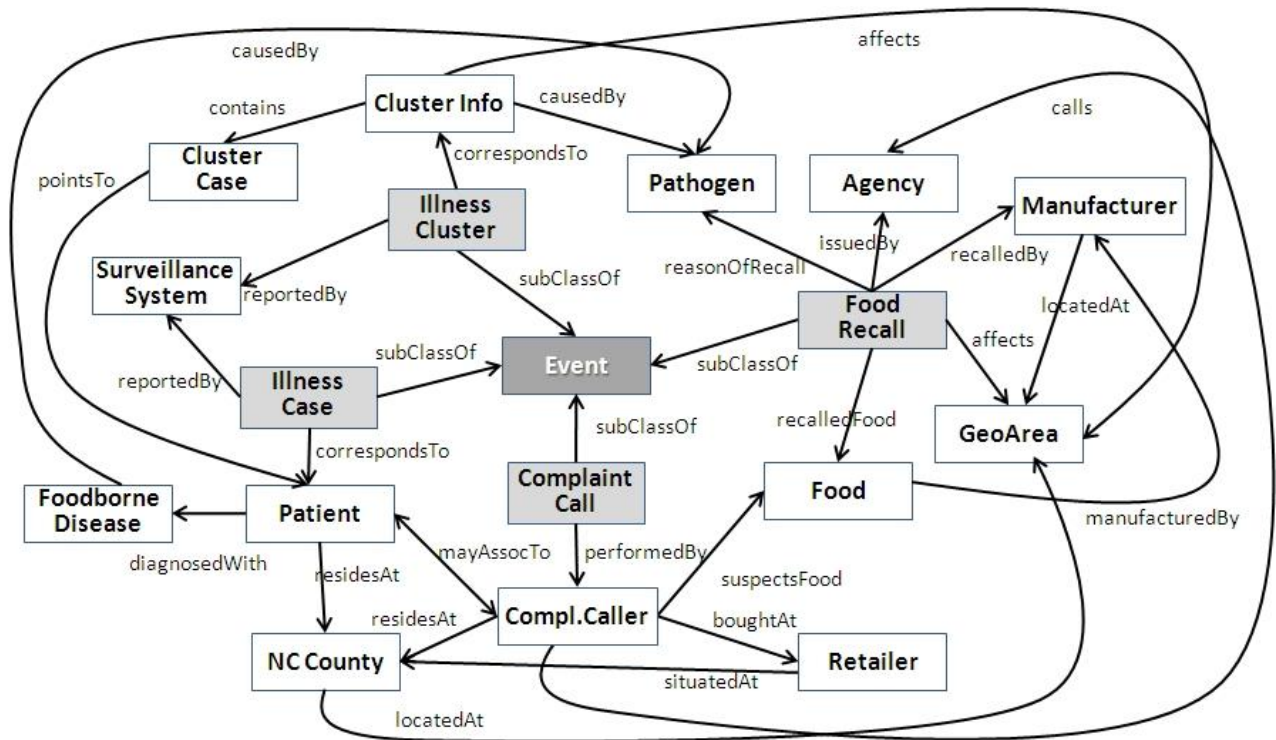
causedBy
affects
Cluster Info
causedBy
contains
calls
Cluster Case
correspondsTo
pointsTo
Pathogen
Agency
Manufacturer
Illness Cluster
issuedBy
recalledBy
Surveillance System
reportedBy
reasonOfRecall
subClassOf
Food Recall
locatedAt
subClassOf
affects
Event
subClassOf
reportedBy
Illness Case
recalledFood
subClassOf
GeoArea
correspondsTo
Complaint Call
Food
Foodborne Disease
Patient
manufacturedBy
diagnosedWith
mayAssocTo
performedBy
residesAt
suspectsFood
residesAt
Compl.Caller
boughtAt
NC County
Retailer
situatedAt
locatedAt